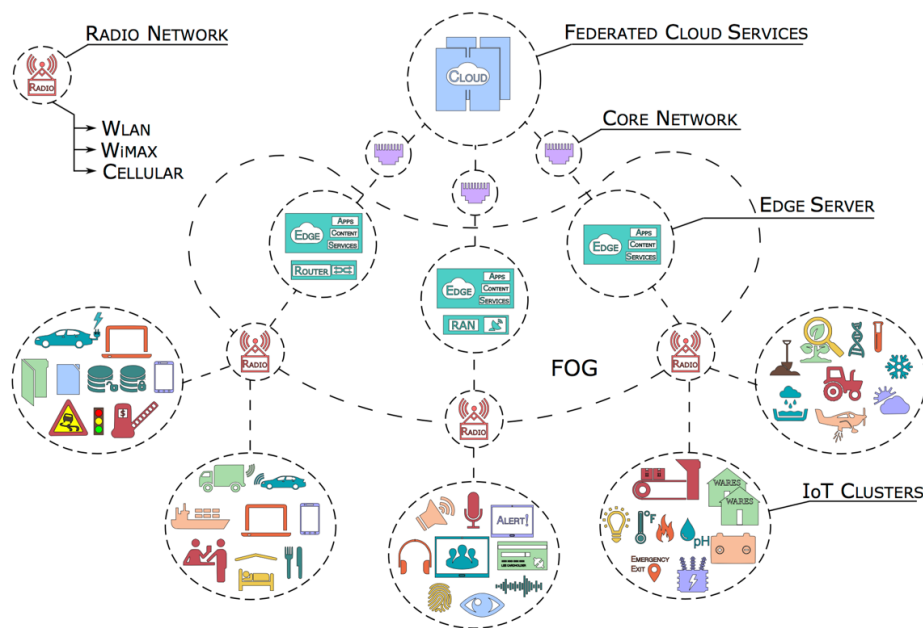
Radio Network

Radio

Wlan
Wimax
Cellular

Federated Cloud Services

Cloud

Core Network

Edge Server

Edge
Apps
Content
Services
Router

Edge
Apps
Content
Services
RAN

Edge
Apps
Content
Services

Radio

Radio

Radio

FOG

IoT Clusters

Alert!

Wares
Wares

°F

pH

Emergency Exit